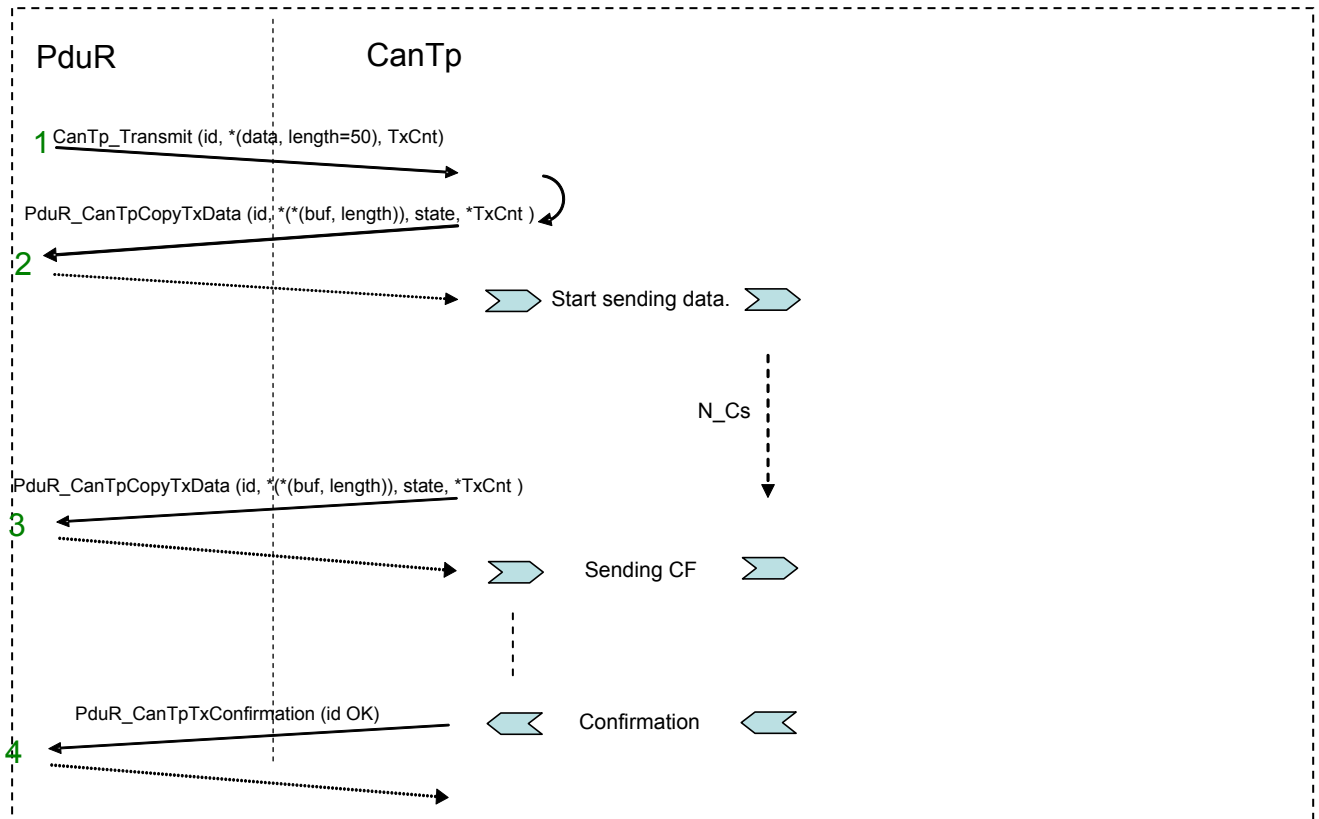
PduR

CanTp

1 CanTp_Transmit (id, *(data, length=50), TxCnt)

PduR_CanTpCopyTxData (id, *(*(buf, length)), state, *TxCnt )

2

Start sending data.

N_Cs

PduR_CanTpCopyTxData (id, *(*(buf, length)), state, *TxCnt )

3

Sending CF

PduR_CanTpTxConfirmation (id OK)

Confirmation

4